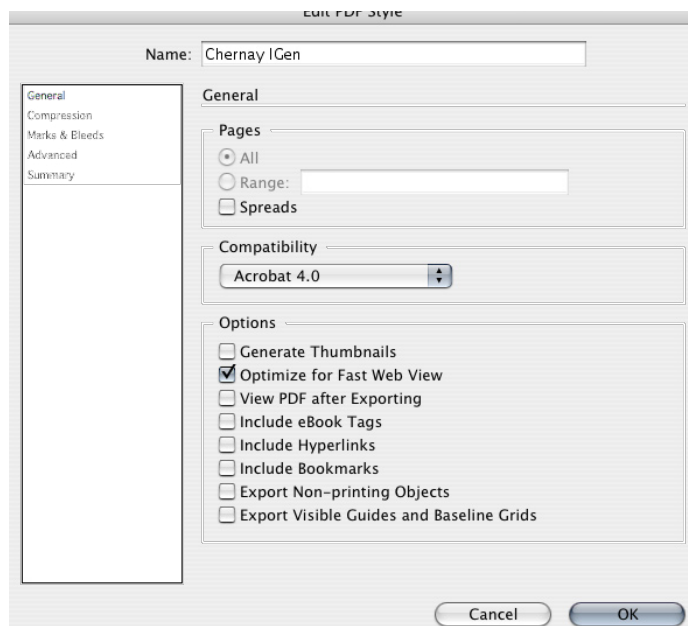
Edit PDF Style

Name: Chernay IGen

General
Compression
Marks & Bleeds
Advanced
Summary

General

Pages
All
Range:
Spreads

Compatibility
Acrobat 4.0

Options
Generate Thumbnails
Optimize for Fast Web View
View PDF after Exporting
Include eBook Tags
Include Hyperlinks
Include Bookmarks
Export Non-printing Objects
Export Visible Guides and Baseline Grids

Cancel
OK